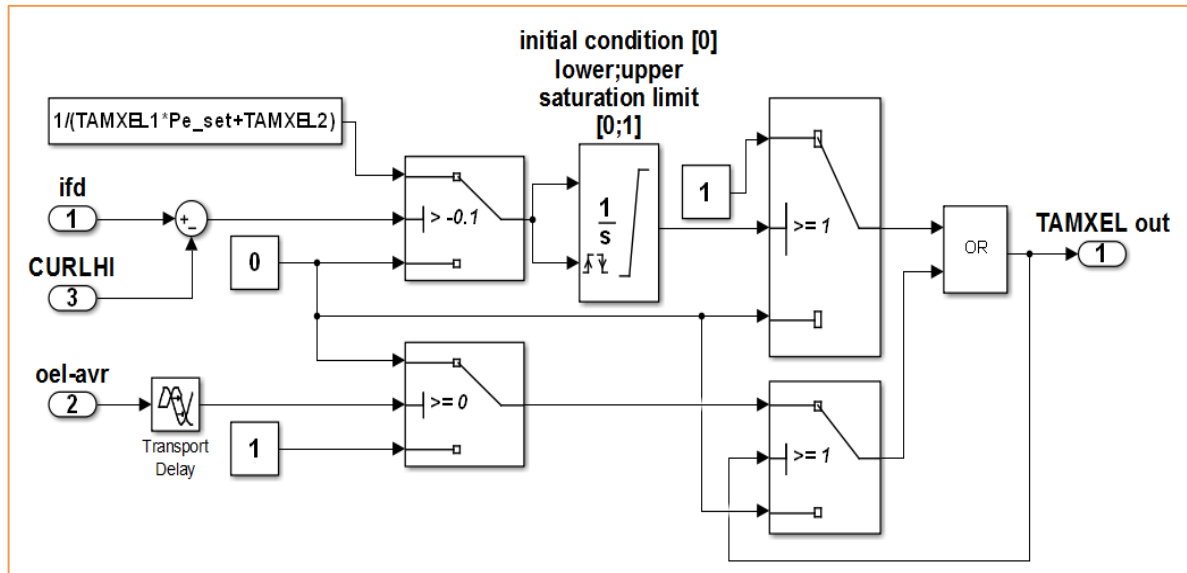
initial condition [0]
lower;upper
saturation limit
[0;1]

1/(TAMXEL1*Pe_set+TAMXEL2)

ifd
1
+
−
CURLHI
3

0

> -0.1

$\frac{1}{s}$

1

>= 1

OR

TAMXEL out
1

oel-avr
2

Transport Delay

>= 0

1

>= 1